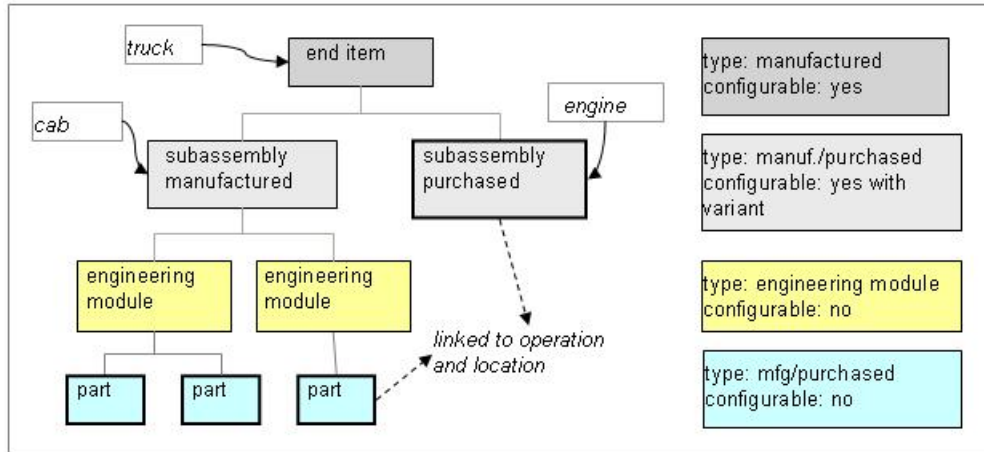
truck

end item

cab

engine

subassembly manufactured

subassembly purchased

engineering module

engineering module

linked to operation and location

part

part

part

type: manufactured
configurable: yes

type: manuf./purchased
configurable: yes with variant

type: engineering module
configurable: no

type: mfg/purchased
configurable: no